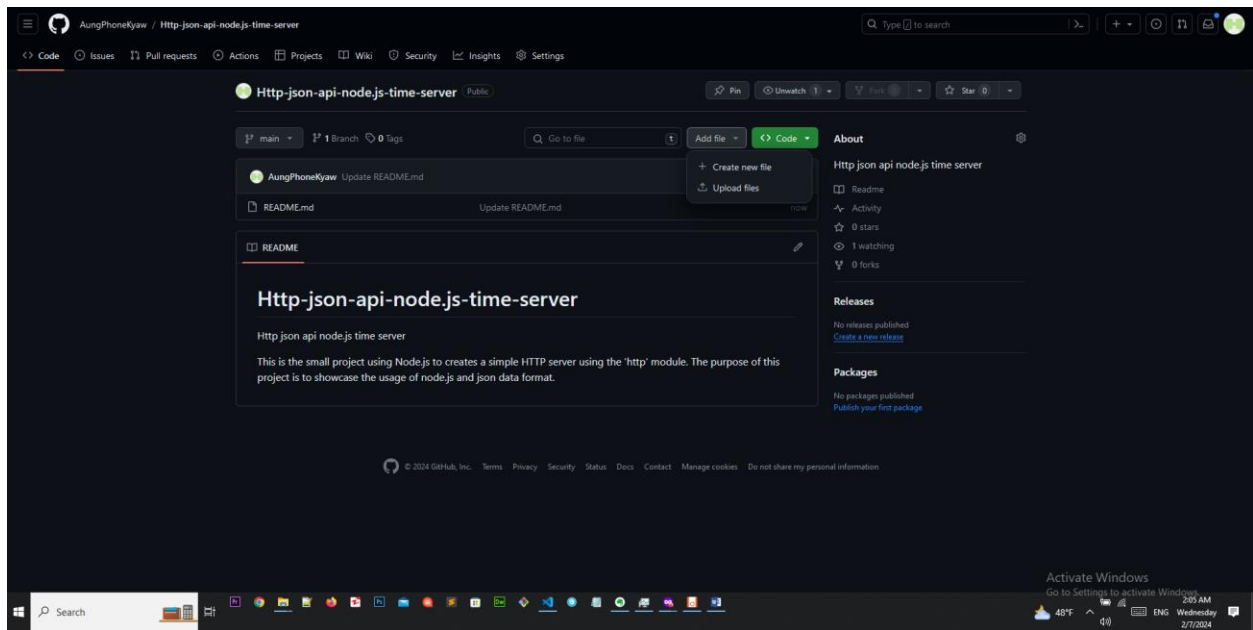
AungPhoneKyaw / Http-json-api-node.js-time-server

Type / to search

Code Issues Pull requests Actions Projects Wiki Security Insights Settings

Http-json-api-node.js-time-server Public

Pin Unwatch 1 Fork 0 Star 0

main 1 Branch 0 Tags

Go to file t Add file Code

Create new file
Upload files

AungPhoneKyaw Update README.md

README.md Update README.md now

README

Http-json-api-node.js-time-server

Http json api node.js time server

This is the small project using Node.js to creates a simple HTTP server using the 'http' module. The purpose of this project is to showcase the usage of node.js and json data format.

About

Http json api node.js time server

Readme
Activity
0 stars
1 watching
0 forks

Releases

No releases published
Create a new release

Packages

No packages published
Publish your first package

© 2024 GitHub, Inc. Terms Privacy Security Status Docs Contact Manage cookies Do not share my personal information

Activate Windows
Go to Settings to activate Windows.

Search

48°F ENG 2:05 AM Wednesday 2/7/2024